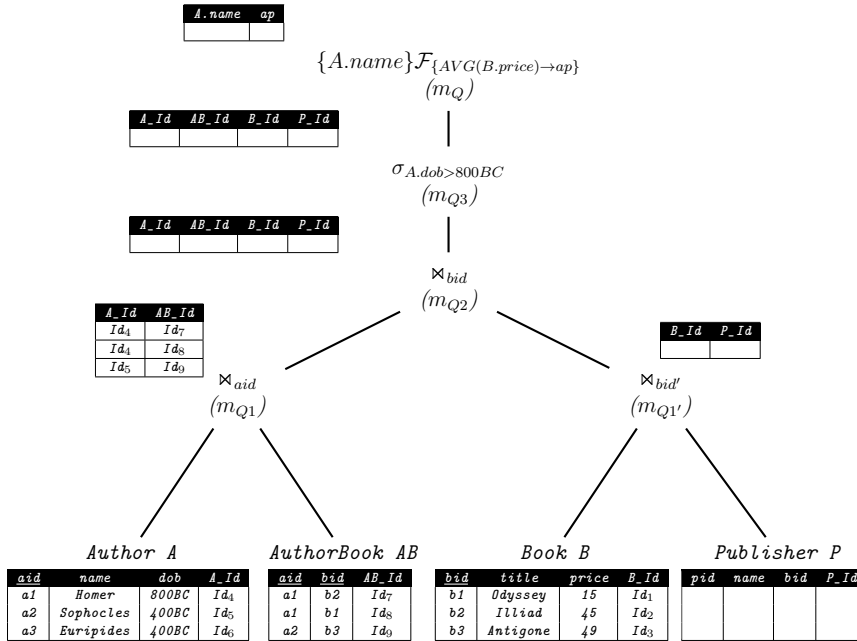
| A.name | ap |
|---|---|
| | |

$\{A.name\}\mathcal{F}_{\{AVG(B.price)\to ap\}}$
$(m_Q)$

| A_Id | AB_Id | B_Id | P_Id |
|---|---|---|---|
| | | | |

$\sigma_{A.dob>800BC}$
$(m_{Q3})$

| A_Id | AB_Id | B_Id | P_Id |
|---|---|---|---|
| | | | |

$\bowtie_{bid}$
$(m_{Q2})$

| A_Id | AB_Id |
|---|---|
| $Id_4$ | $Id_7$ |
| $Id_4$ | $Id_8$ |
| $Id_5$ | $Id_9$ |

| B_Id | P_Id |
|---|---|
| | |

$\bowtie_{aid}$
$(m_{Q1})$

$\bowtie_{bid'}$
$(m_{Q1'})$

Author A

| aid | name | dob | A_Id |
|---|---|---|---|
| a1 | Homer | 800BC | $Id_4$ |
| a2 | Sophocles | 400BC | $Id_5$ |
| a3 | Euripides | 400BC | $Id_6$ |

AuthorBook AB

| aid | bid | AB_Id |
|---|---|---|
| a1 | b2 | $Id_7$ |
| a1 | b1 | $Id_8$ |
| a2 | b3 | $Id_9$ |

Book B

| bid | title | price | B_Id |
|---|---|---|---|
| b1 | Odyssey | 15 | $Id_1$ |
| b2 | Illiad | 45 | $Id_2$ |
| b3 | Antigone | 49 | $Id_3$ |

Publisher P

| pid | name | bid | P_Id |
|---|---|---|---|
| | | | |